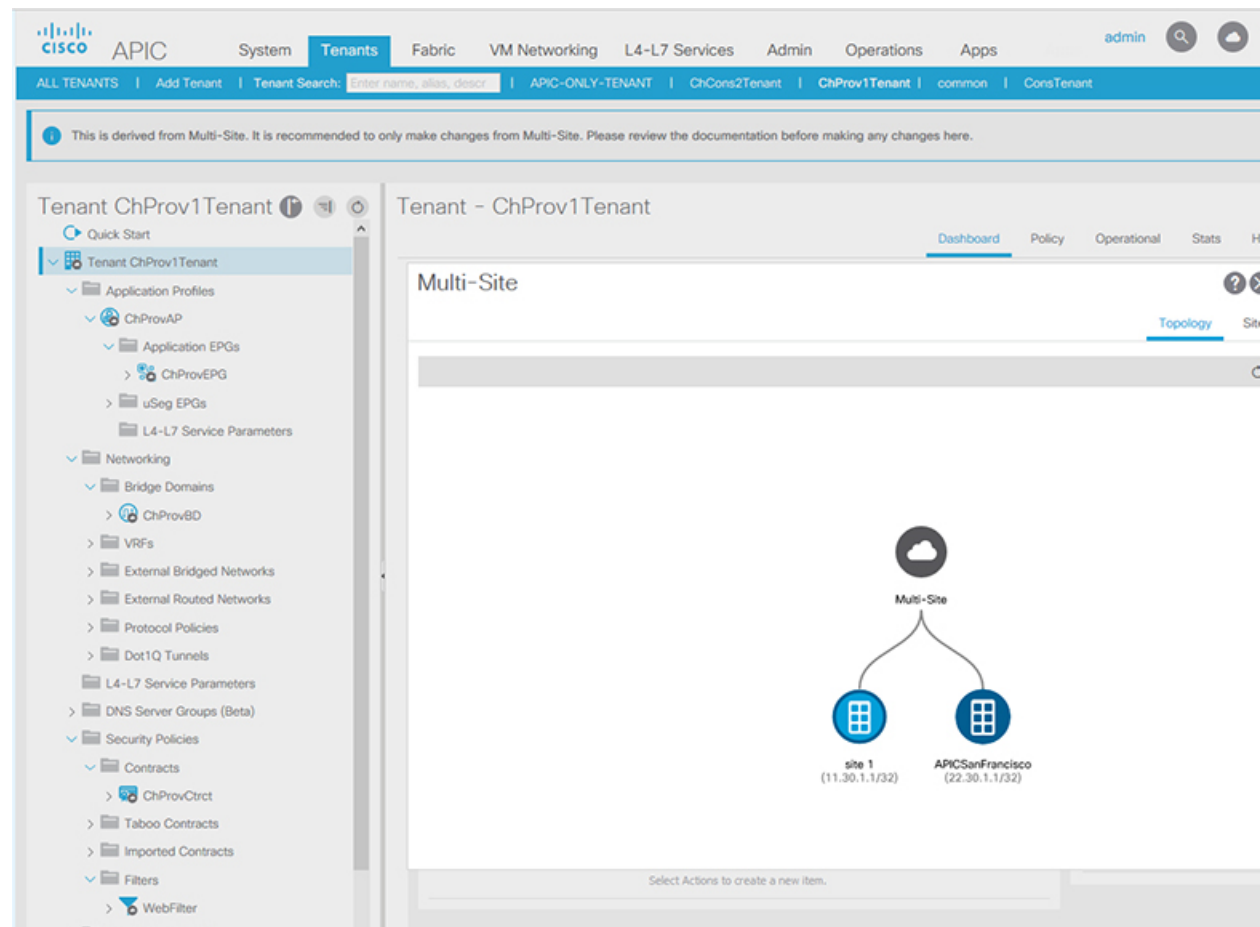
cisco APIC System Tenants Fabric VM Networking L4-L7 Services Admin Operations Apps admin

ALL TENANTS | Add Tenant | Tenant Search: Enter name, alias, descr | APIC-ONLY-TENANT | ChCons2Tenant | ChProv1Tenant | common | ConsTenant

This is derived from Multi-Site. It is recommended to only make changes from Multi-Site. Please review the documentation before making any changes here.

Tenant ChProv1Tenant

Quick Start
Tenant ChProv1Tenant
Application Profiles
ChProvAP
Application EPGs
ChProvEPG
uSeg EPGs
L4-L7 Service Parameters
Networking
Bridge Domains
ChProvBD
VRFs
External Bridged Networks
External Routed Networks
Protocol Policies
Dot1Q Tunnels
L4-L7 Service Parameters
DNS Server Groups (Beta)
Security Policies
Contracts
ChProvCtrct
Taboo Contracts
Imported Contracts
Filters
WebFilter

Tenant - ChProv1Tenant

Dashboard Policy Operational Stats H

Multi-Site

Topology Sit

Multi-Site

site 1
(11.30.1.1/32)

APICSanFrancisco
(22.30.1.1/32)

Select Actions to create a new item.